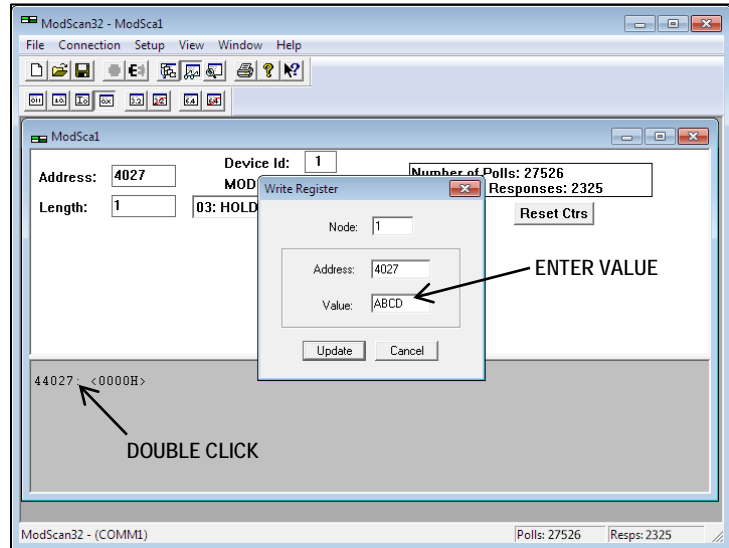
ModScan32 - ModSca1

File Connection Setup View Window Help

ModSca1

Address: 4027

Device Id: 1

MOD

Length: 1

03: HOLD

Number of Polls: 27526

Responses: 2325

Reset Ctrs

Write Register

Node: 1

Address: 4027

Value: ABCD

Update

Cancel

ENTER VALUE

44027: <0000H>

DOUBLE CLICK

ModScan32 - (COMM1)

Polls: 27526

Resps: 2325